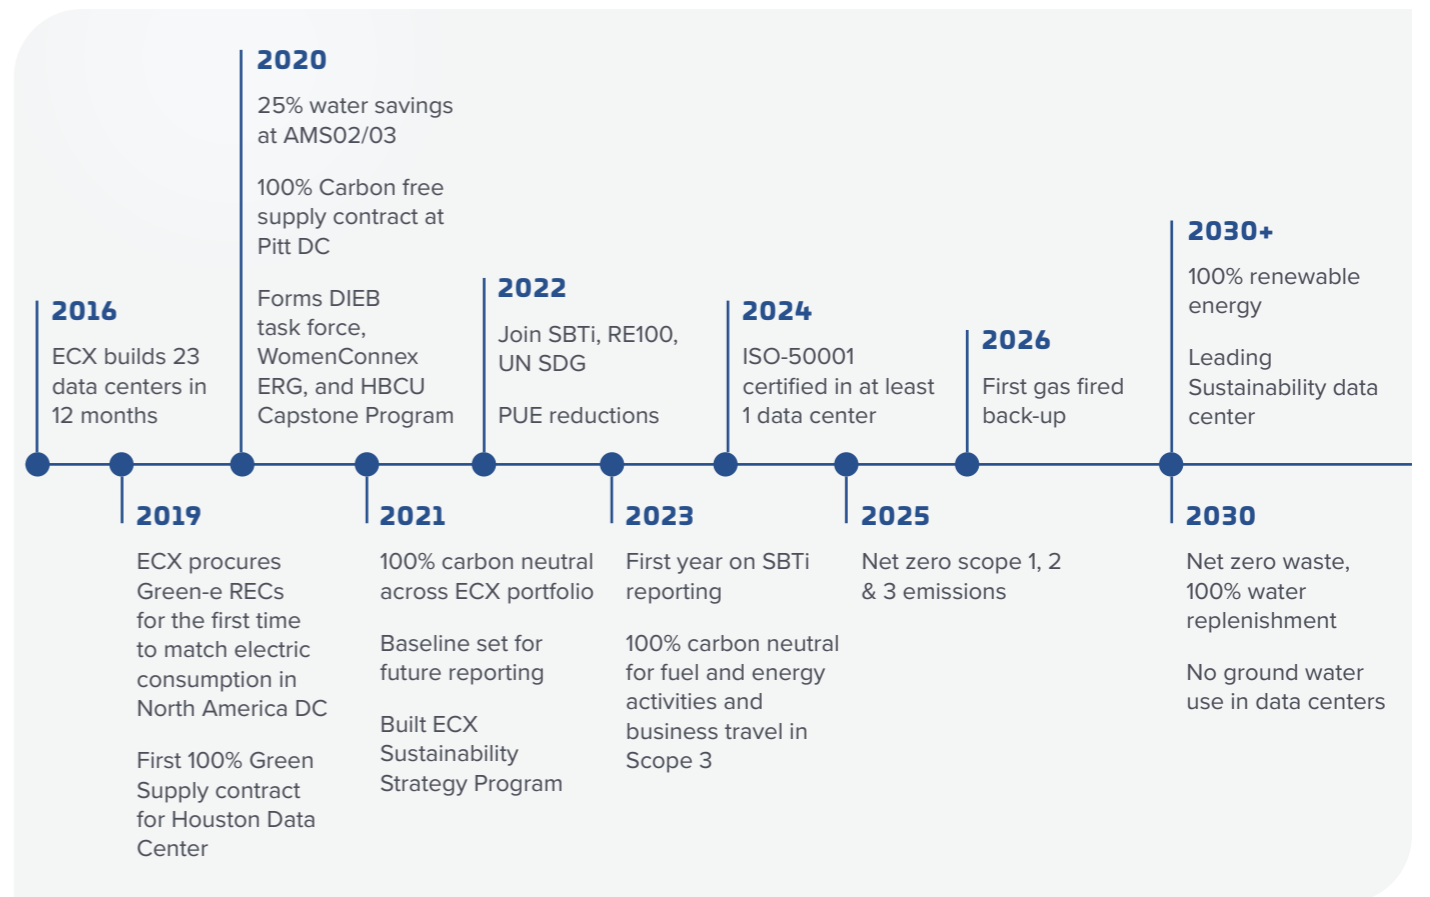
2016
ECX builds 23 data centers in 12 months

2019
ECX procures Green-e RECs for the first time to match electric consumption in North America DC

First 100% Green Supply contract for Houston Data Center

2020
25% water savings at AMS02/03

100% Carbon free supply contract at Pitt DC

Forms DIEB task force, WomenConnex ERG, and HBCU Capstone Program

2021
100% carbon neutral across ECX portfolio

Baseline set for future reporting

Built ECX Sustainability Strategy Program

2022
Join SBTi, RE100, UN SDG

PUE reductions

2023
First year on SBTi reporting

100% carbon neutral for fuel and energy activities and business travel in Scope 3

2024
ISO-50001 certified in at least 1 data center

2025
Net zero scope 1, 2 & 3 emissions

2026
First gas fired back-up

2030+
100% renewable energy

Leading Sustainability data center

2030
Net zero waste, 100% water replenishment

No ground water use in data centers